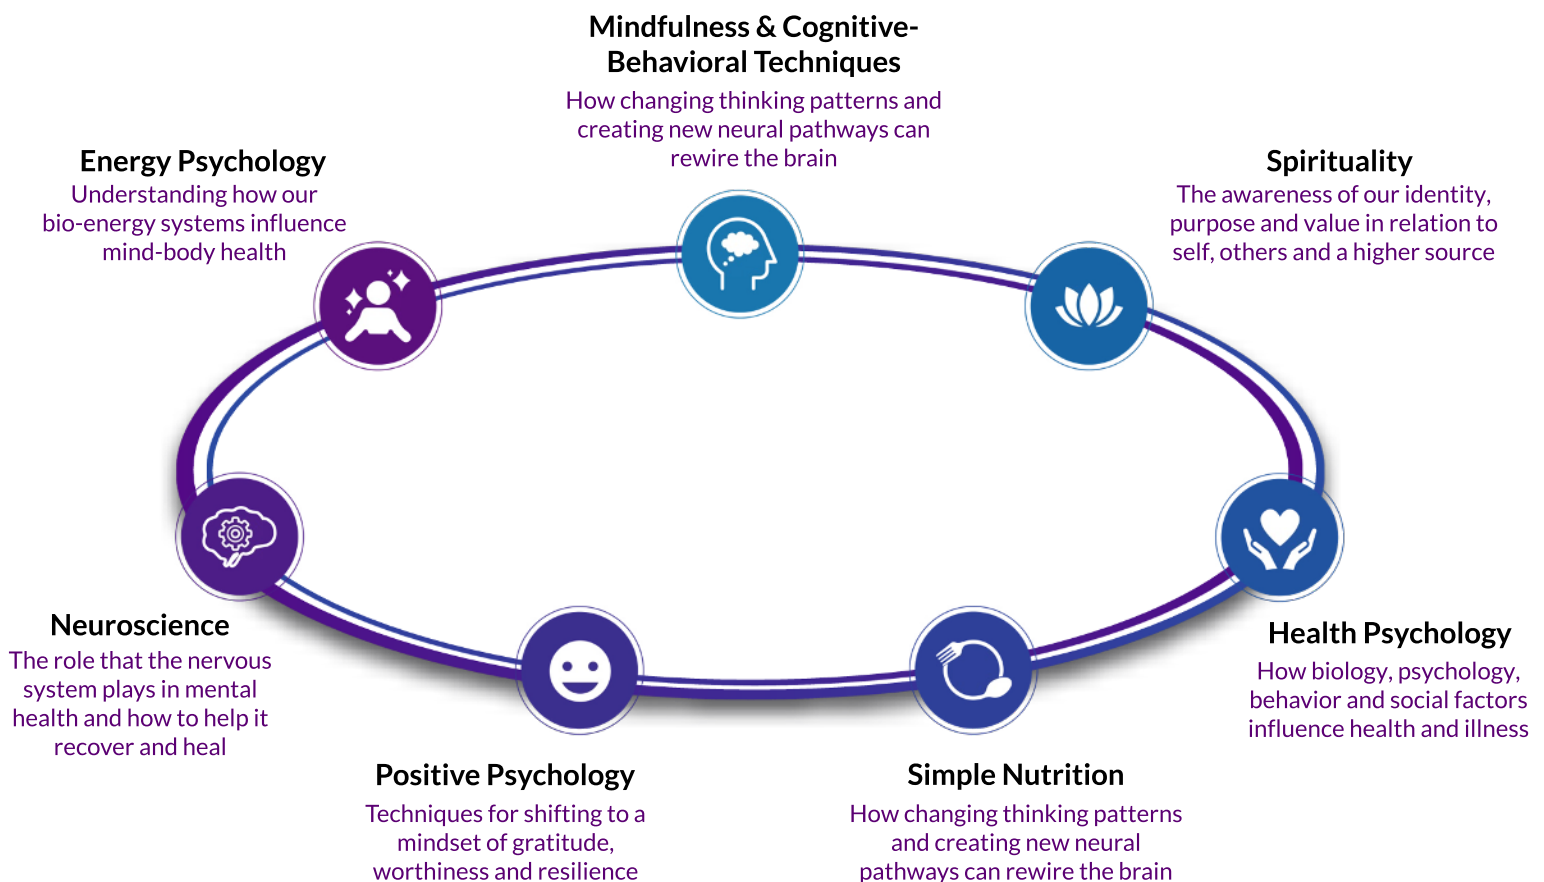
Mindfulness & Cognitive-Behavioral Techniques
How changing thinking patterns and creating new neural pathways can rewire the brain

Energy Psychology
Understanding how our bio-energy systems influence mind-body health

Spirituality
The awareness of our identity, purpose and value in relation to self, others and a higher source

Neuroscience
The role that the nervous system plays in mental health and how to help it recover and heal

Health Psychology
How biology, psychology, behavior and social factors influence health and illness

Positive Psychology
Techniques for shifting to a mindset of gratitude, worthiness and resilience

Simple Nutrition
How changing thinking patterns and creating new neural pathways can rewire the brain